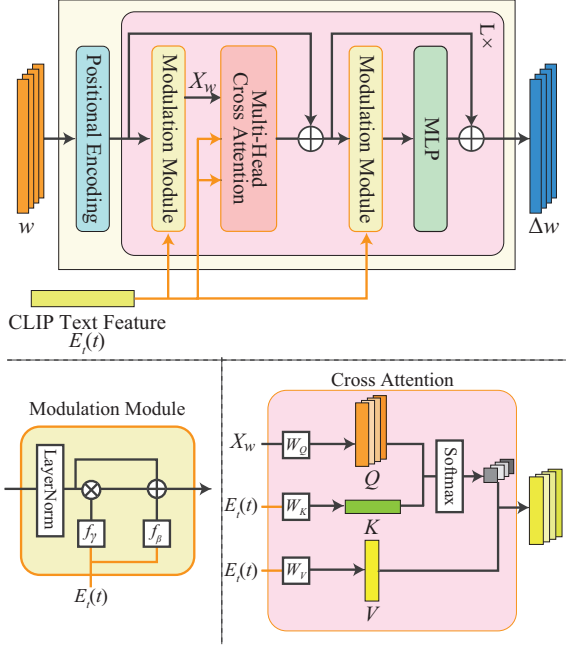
L×

$w$

Positional Encoding

Modulation Module

$X_w$

Multi-Head Cross Attention

Modulation Module

MLP

$\Delta w$

CLIP Text Feature
$E_t(t)$

Modulation Module

LayerNorm

$f_\gamma$

$f_\beta$

$E_t(t)$

Cross Attention

$X_w$

$W_Q$

$Q$

Softmax

$E_t(t)$

$W_K$

$K$

$E_t(t)$

$W_V$

$V$